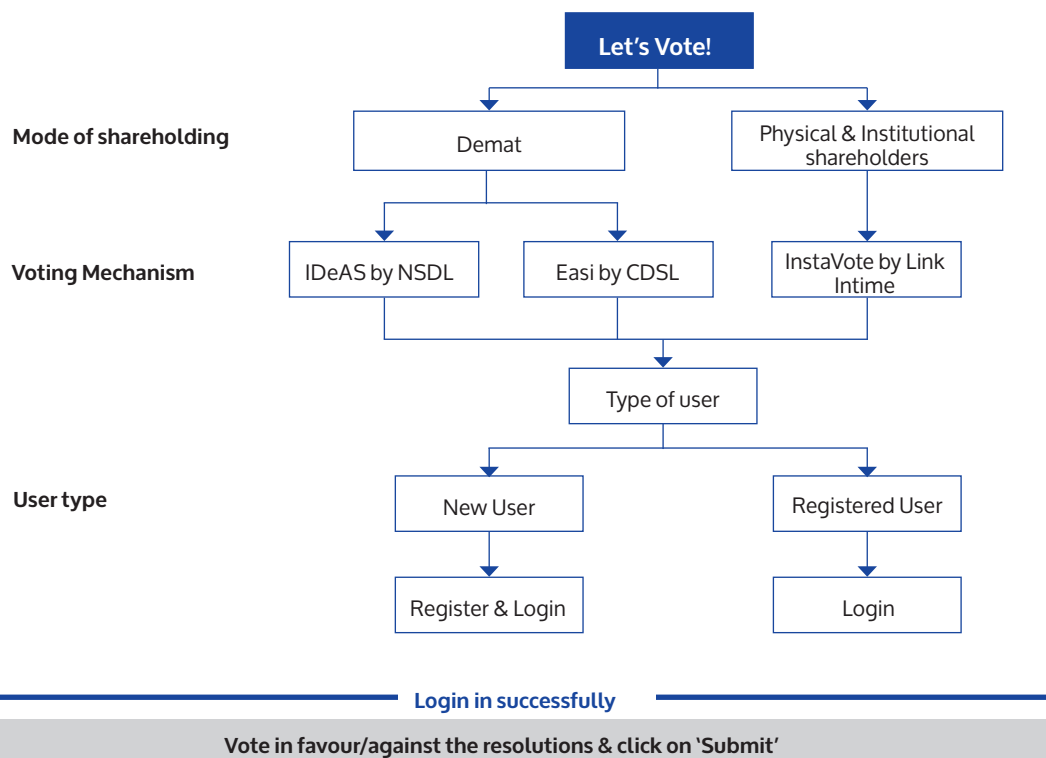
Let’s Vote!

Mode of shareholding

Demat

Physical & Institutional shareholders

Voting Mechanism

IDeAS by NSDL

Easi by CDSL

InstaVote by Link Intime

Type of user

User type

New User

Registered User

Register & Login

Login

Login in successfully

Vote in favour/against the resolutions & click on ‘Submit’